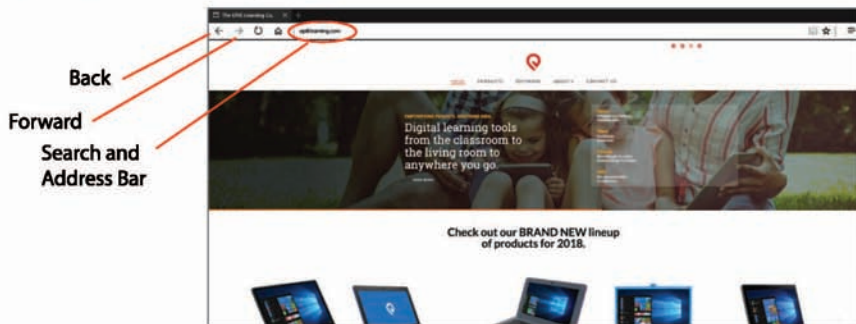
The EPIK Learning Co.

epiklearning.com

HOME PRODUCTS RETAILERS ABOUT US CONTACT US

Back

Forward

Search and Address Bar

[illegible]

Digital learning tools from the classroom to the living room to anywhere you go.

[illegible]

Check out our BRAND NEW lineup of products for 2018.